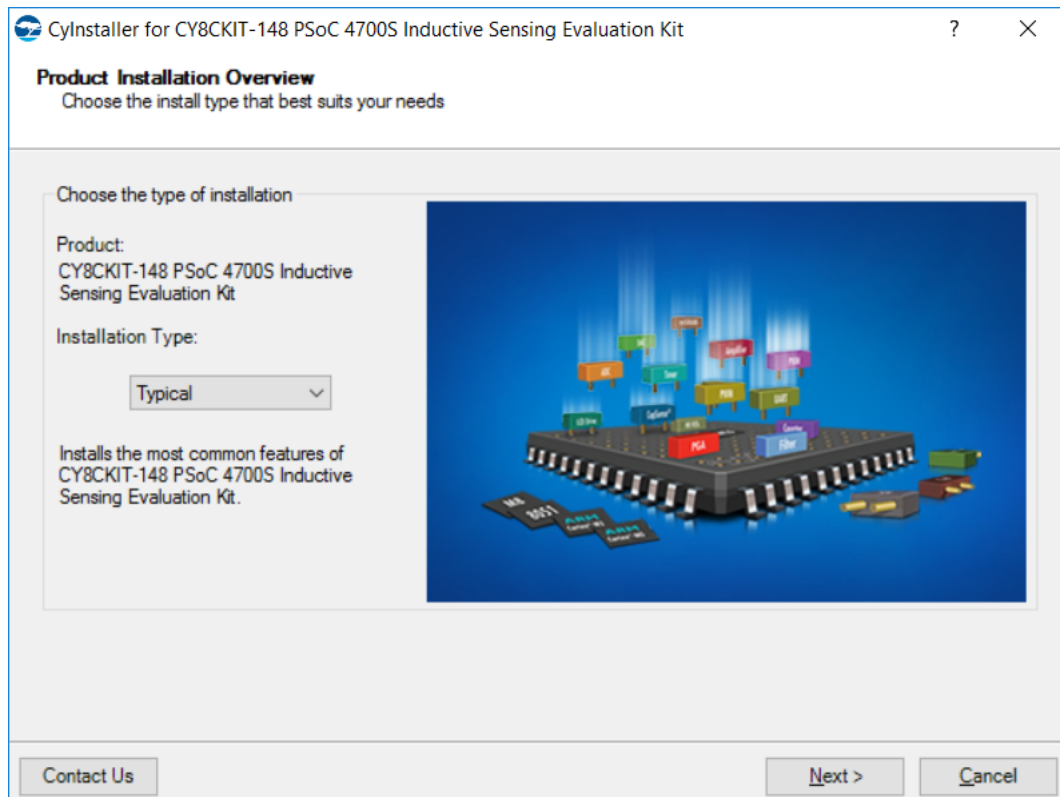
CyInstaller for CY8CKIT-148 PSoC 4700S Inductive Sensing Evaluation Kit

?

X

Product Installation Overview

Choose the install type that best suits your needs

Choose the type of installation

Product:

CY8CKIT-148 PSoC 4700S Inductive Sensing Evaluation Kit

Installation Type:

Typical

Installs the most common features of CY8CKIT-148 PSoC 4700S Inductive Sensing Evaluation Kit.

ADC

DAC

Timer

Amplifier

PWM

CapSense

PGA

Filter

UART

LCD Drive

8051

ARM

ARM

Contact Us

Next >

Cancel